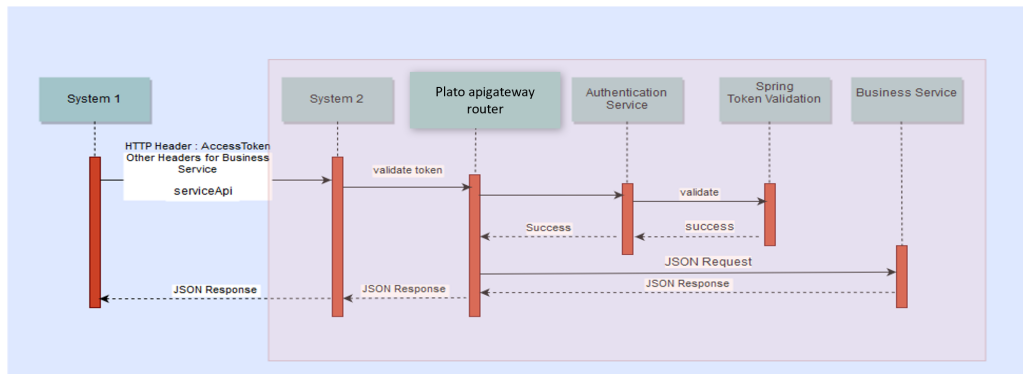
System 1

System 2

Plato apigateway router

Authentication Service

Spring Token Validation

Business Service

HTTP Header : AccessToken
Other Headers for Business Service

serviceApi

validate token

validate

Success

success

JSON Request

JSON Response

JSON Response

JSON Response